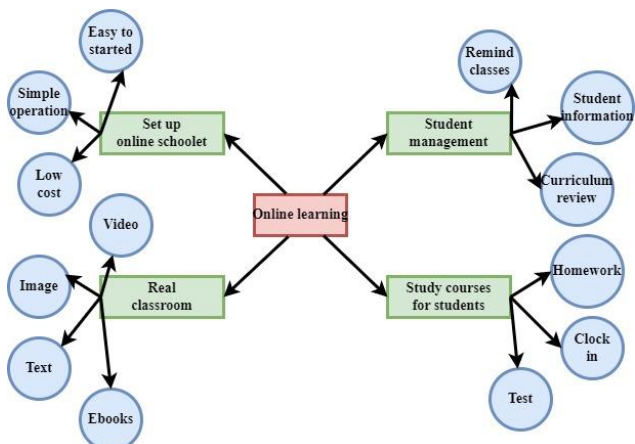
Online learning

Set up online schoolet

Easy to started

Simple operation

Low cost

Student management

Remind classes

Student information

Curriculum review

Real classroom

Video

Image

Text

Ebooks

Study courses for students

Homework

Clock in

Test